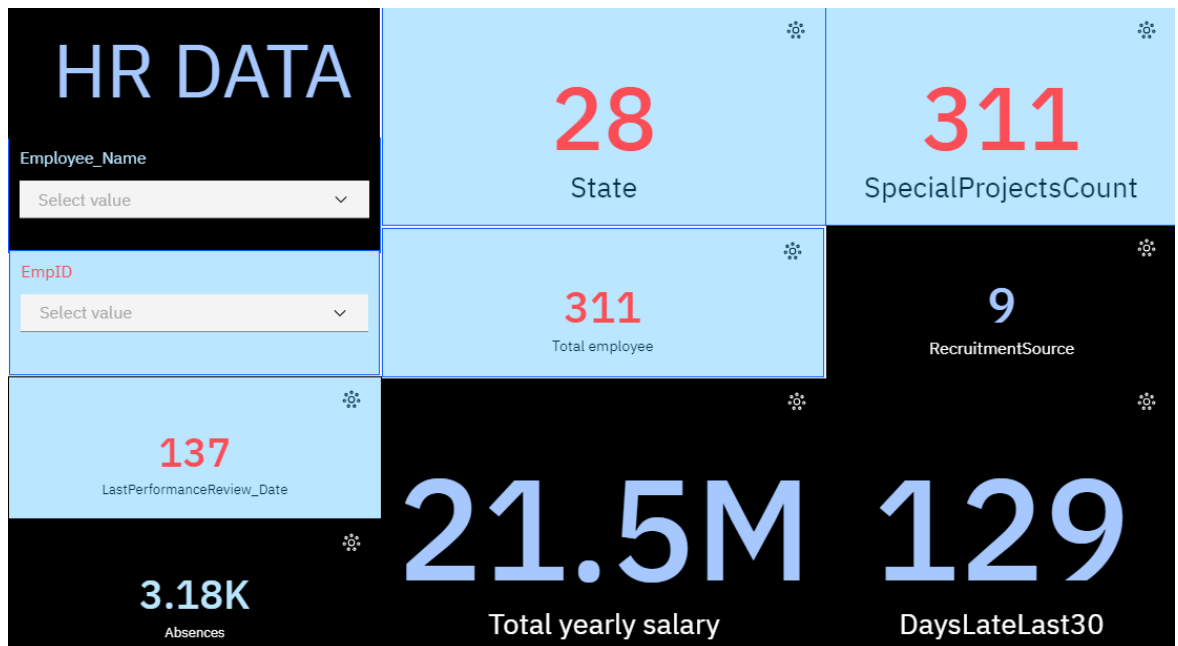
HR DATA

Employee_Name
Select value

EmpID
Select value

28
State

311
SpecialProjectsCount

311
Total employee

9
RecruitmentSource

137
LastPerformanceReview_Date

3.18K
Absences

21.5M
Total yearly salary

129
DaysLateLast30